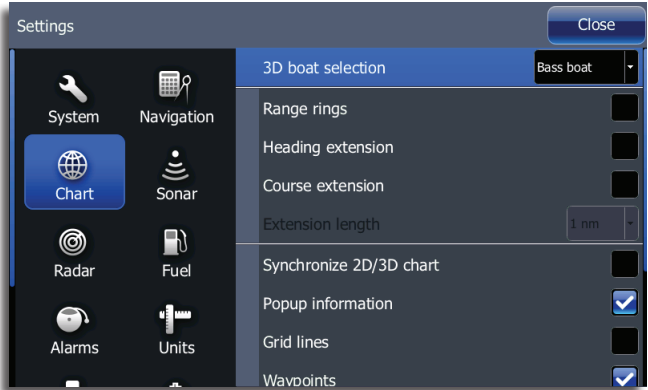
Settings

Close

System

Navigation

Chart

Sonar

Radar

Fuel

Alarms

Units

3D boat selection

Bass boat

Range rings

Heading extension

Course extension

Extension length

1 nm

Synchronize 2D/3D chart

Popup information

Grid lines

Waypoints